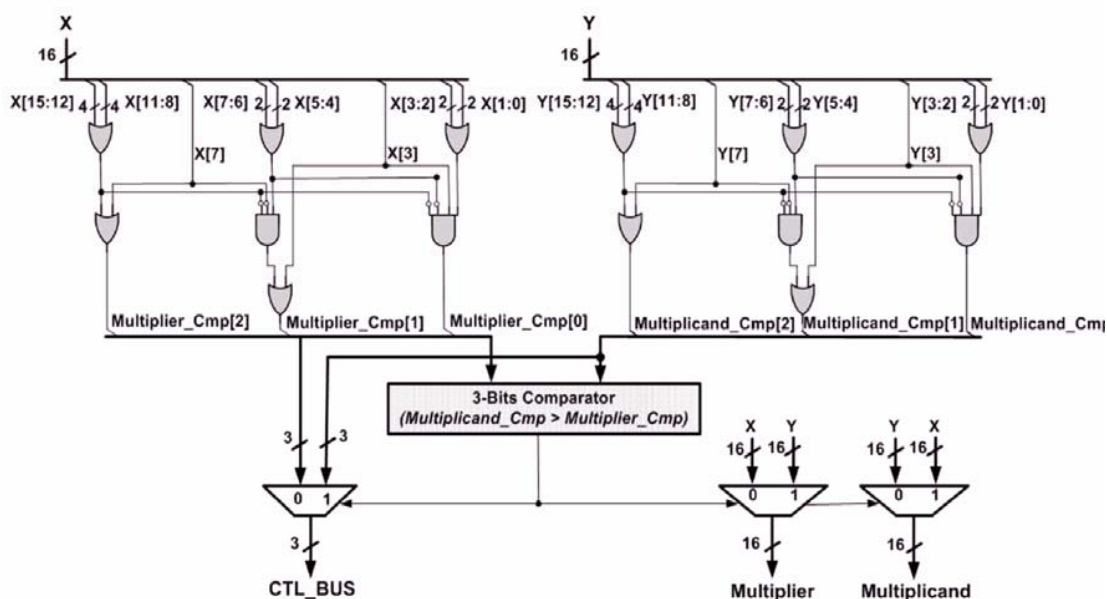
X
16
X[15:12] 4 4 X[11:8] X[7:6] 2 2 X[5:4] X[3:2] 2 2 X[1:0]
X[7]
X[3]
Multiplier_Cmp[2] Multiplier_Cmp[1] Multiplier_Cmp[0]

Y
16
Y[15:12] 4 4 Y[11:8] Y[7:6] 2 2 Y[5:4] Y[3:2] 2 2 Y[1:0]
Y[7]
Y[3]
Multiplicand_Cmp[2] Multiplicand_Cmp[1] Multiplicand_Cm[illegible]

3-Bits Comparator
(Multiplicand_Cmp > Multiplier_Cmp)

3 3
0 1
3
CTL_BUS

X Y
16 16
0 1
16
Multiplier

Y X
16 16
0 1
16
Multiplicand